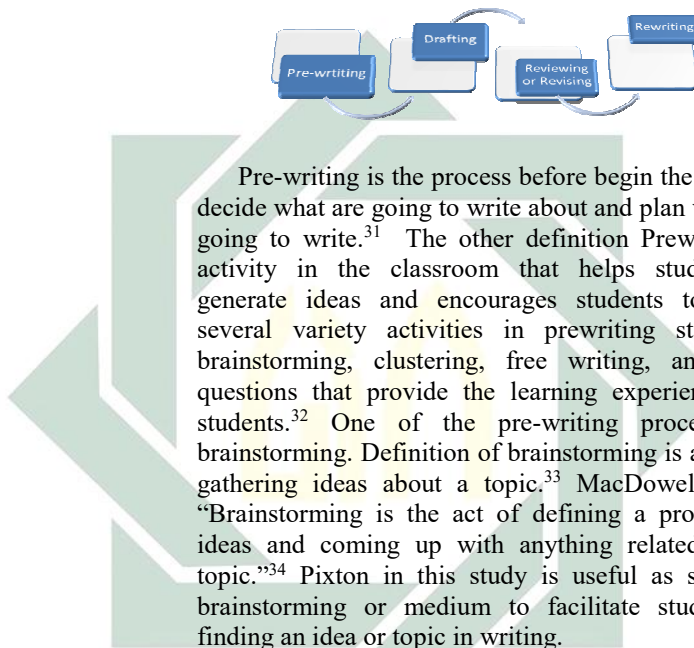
Pre-wrtiting

Drafting

Reviewing or Revising

Rewriting

Pre-writing is the process before begin the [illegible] decide what are going to write about and plan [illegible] going to write.$^{31}$ The other definition Prew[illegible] activity in the classroom that helps stud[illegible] generate ideas and encourages students to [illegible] several variety activities in prewriting st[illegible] brainstorming, clustering, free writing, an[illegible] questions that provide the learning experien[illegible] students.$^{32}$ One of the pre-writing proce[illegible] brainstorming. Definition of brainstorming is a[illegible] gathering ideas about a topic.$^{33}$ MacDowel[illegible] "Brainstorming is the act of defining a pro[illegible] ideas and coming up with anything related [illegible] topic."$^{34}$ Pixton in this study is useful as s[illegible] brainstorming or medium to facilitate stud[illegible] finding an idea or topic in writing.